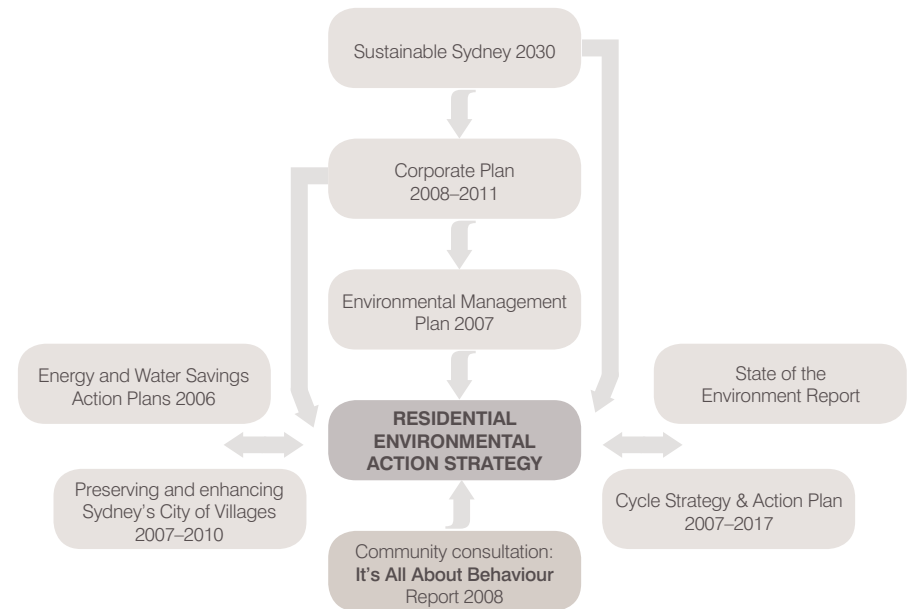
Sustainable Sydney 2030

Corporate Plan 2008–2011

Environmental Management Plan 2007

Energy and Water Savings Action Plans 2006

State of the Environment Report

RESIDENTIAL ENVIRONMENTAL ACTION STRATEGY

Preserving and enhancing Sydney's City of Villages 2007–2010

Cycle Strategy & Action Plan 2007–2017

Community consultation: It's All About Behaviour Report 2008